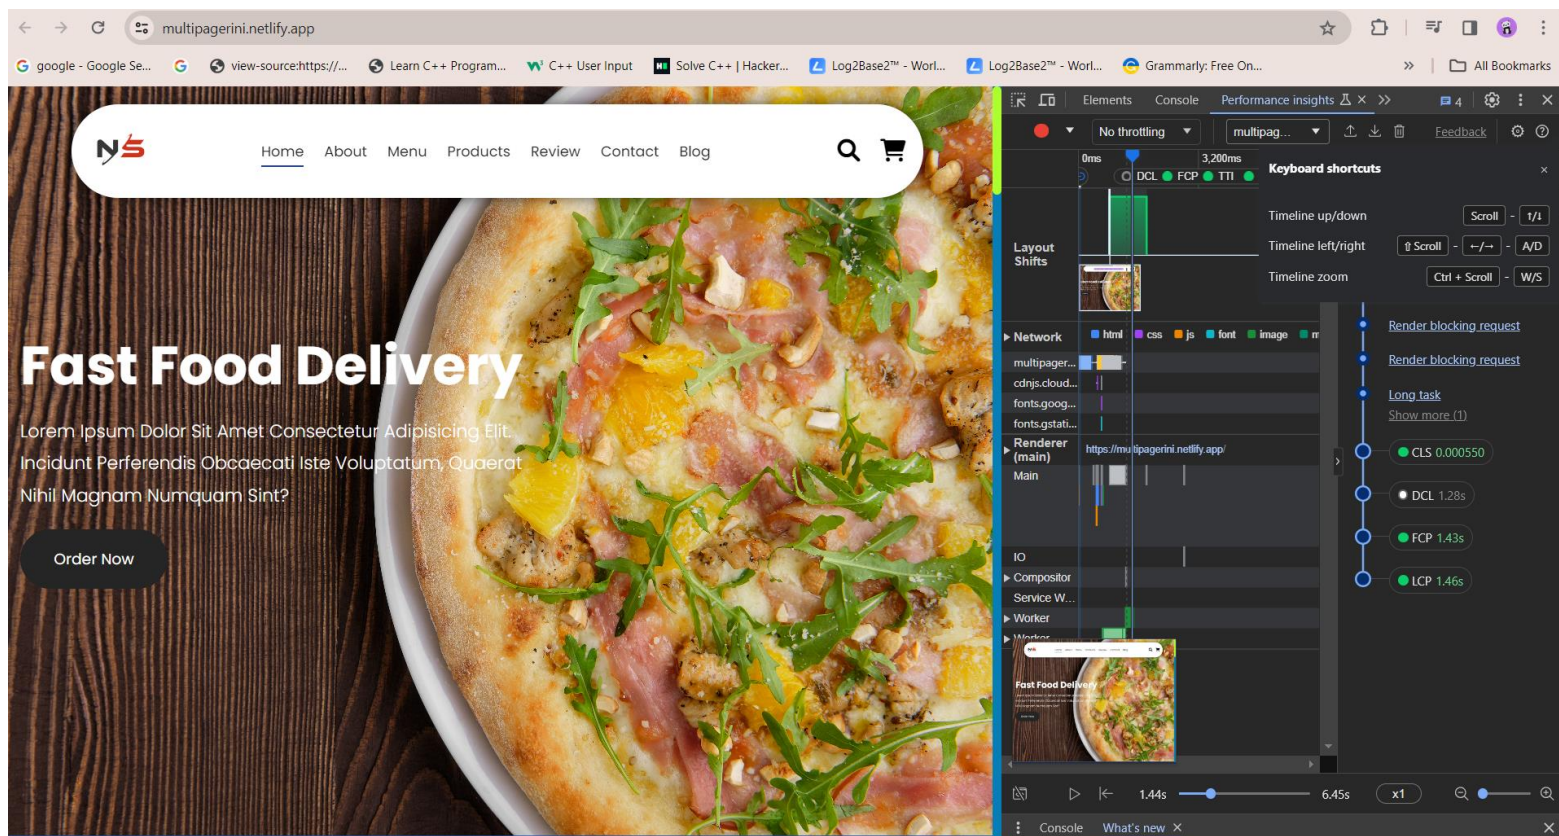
multipagerini.netlify.app

google - Google Se... view-source:https://... Learn C++ Program... C++ User Input Solve C++ | Hacker... Log2Base2™ - Worl... Log2Base2™ - Worl... Grammarly: Free On... » All Bookmarks

NS

Home About Menu Products Review Contact Blog

Fast Food Delivery

Lorem Ipsum Dolor Sit Amet Consectetur Adipisicing Elit. Incidunt Perferendis Obcaecati Iste Voluptatum, Quaerat Nihil Magnam Numquam Sint?

Order Now

Elements Console Performance insights × » 4

No throttling multipag... Feedback

0ms 3,200ms

DCL FCP TTI

Keyboard shortcuts ×

Timeline up/down Scroll - ↑/↓

Timeline left/right ⇧Scroll - ←/→ - A/D

Timeline zoom Ctrl + Scroll - W/S

Layout Shifts

Network html css js font image m

multipager...

cdnjs.cloud...

fonts.goog...

fonts.gstati...

Renderer (main) https://multipagerini.netlify.app/

Main

IO

Compositor

Service W...

Worker

Worker

Fast Food Delivery

Render blocking request

Render blocking request

Long task

Show more (1)

CLS 0.000550

DCL 1.28s

FCP 1.43s

LCP 1.46s

1.44s 6.45s x1

Console What's new ×